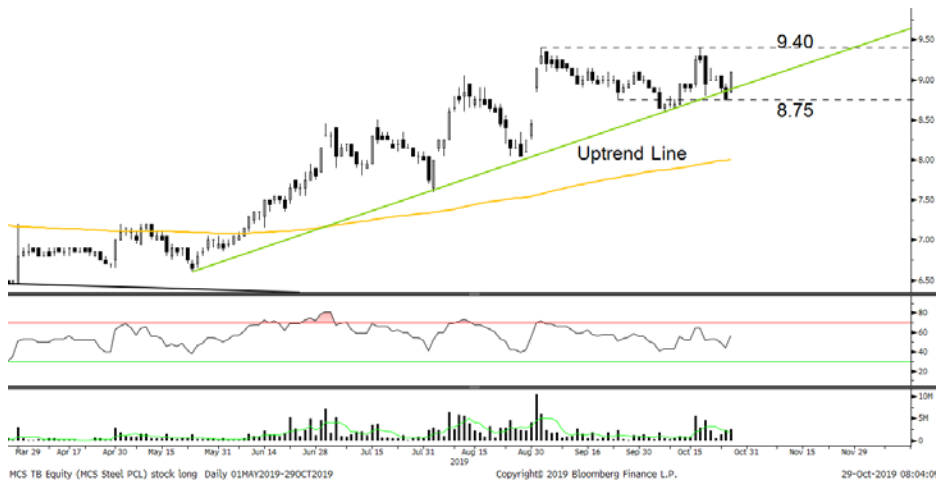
9.40
8.75
Uptrend Line
9.50
9.00
8.50
8.00
7.50
7.00
6.50
80
60
40
20
10M
5M
0M
Mar 29
Apr 17
Apr 30
May 15
May 31
Jun 14
Jun 28
Jul 15
Jul 31
Aug 15
Aug 30
Sep 16
Sep 30
Oct 15
Oct 31
Nov 15
Nov 29
2019
MCS TB Equity (MCS Steel PCL) stock long Daily 01MAY2019-29OCT2019
Copyright© 2019 Bloomberg Finance L.P.
29-Oct-2019 08:04:0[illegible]